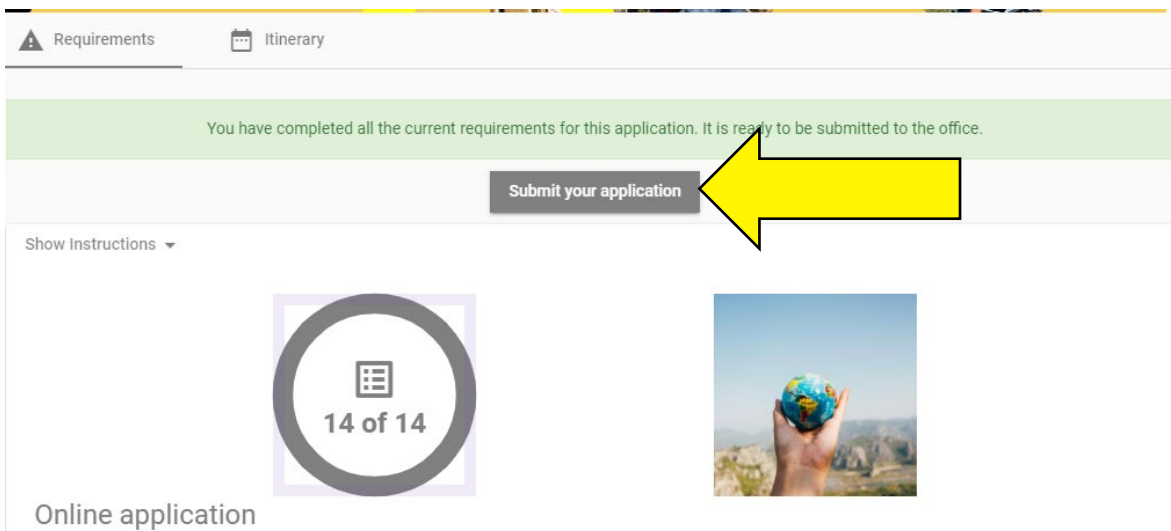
Requirements

Itinerary

You have completed all the current requirements for this application. It is ready to be submitted to the office.

Submit your application

Show Instructions

14 of 14

Online application